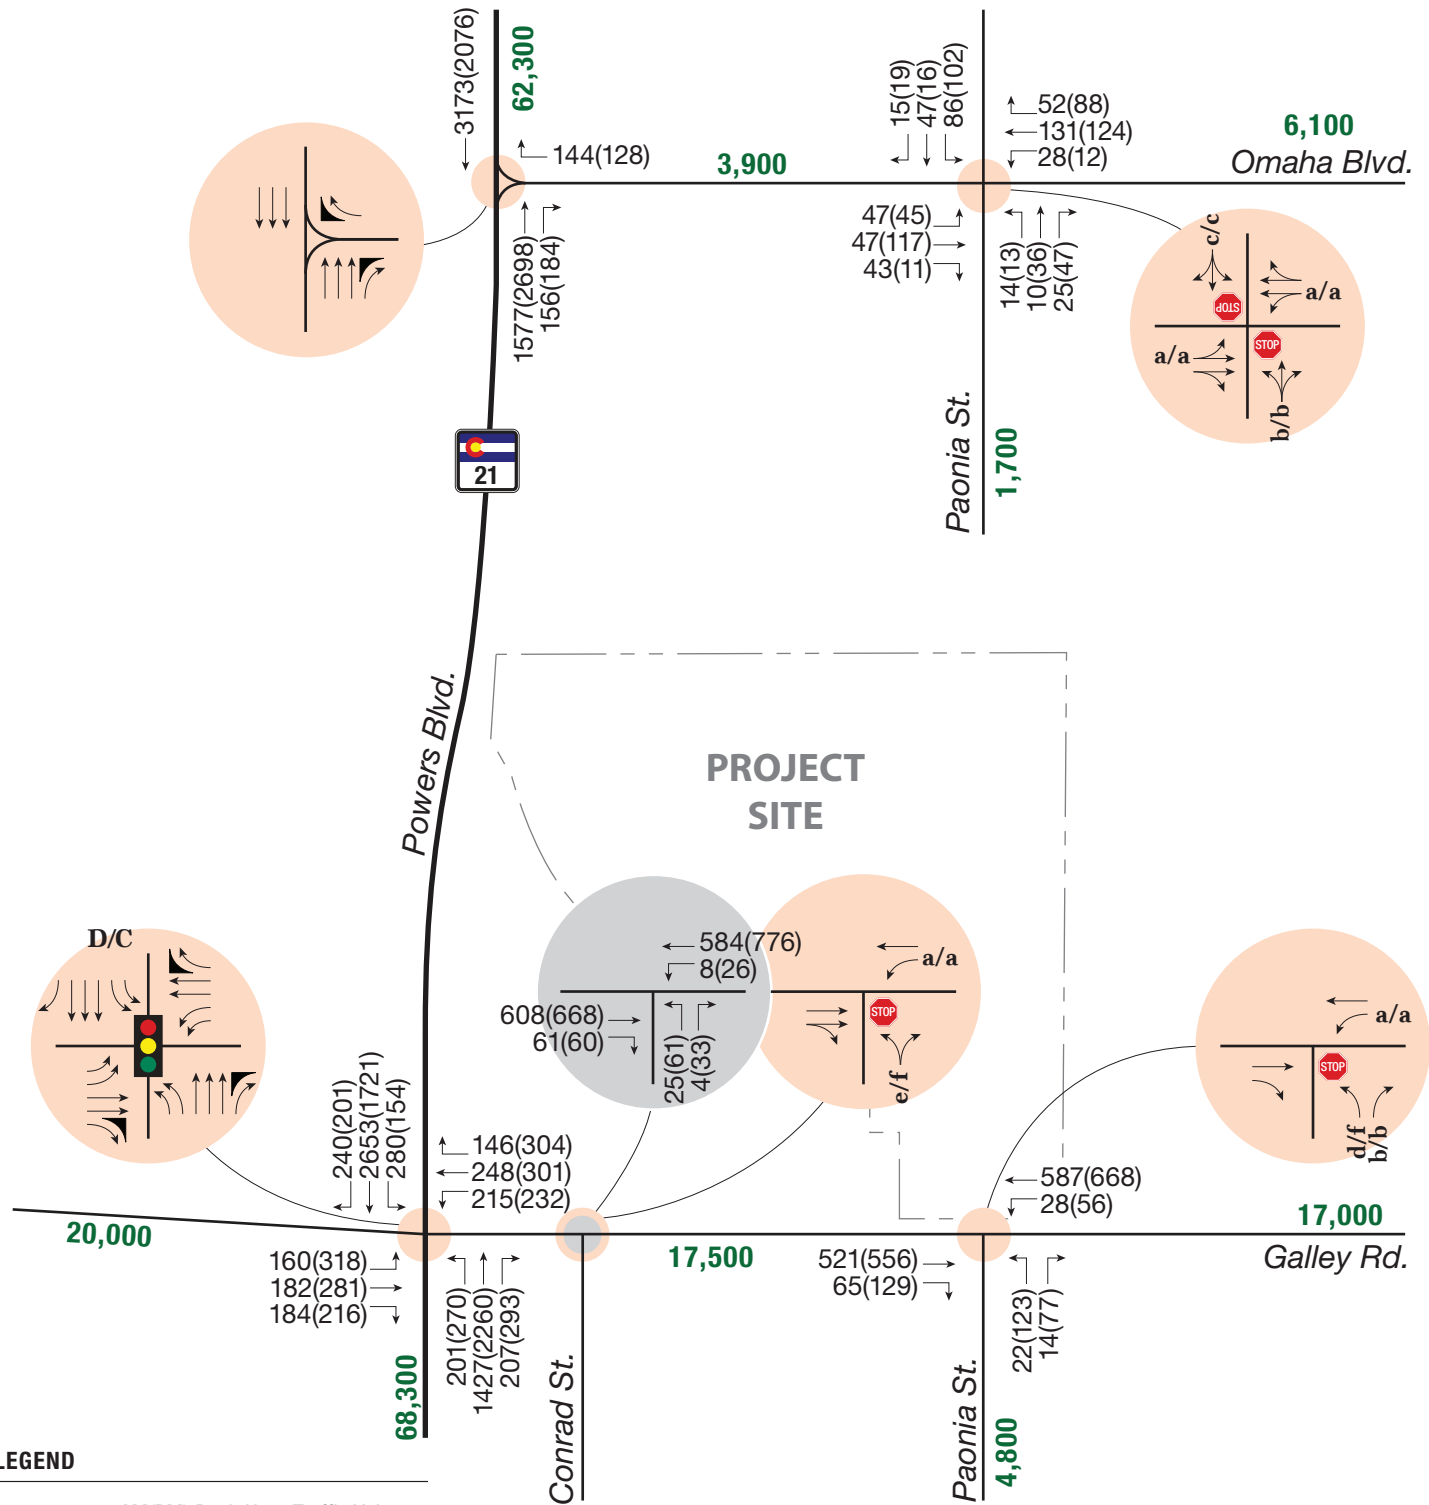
3173(2076)
62,300
144(128)
1577(2698)
156(184)
21
3,900
15(19)
47(16)
86(102)
52(88)
131(124)
28(12)
6,100
Omaha Blvd.
47(45)
47(117)
43(11)
14(13)
10(36)
25(47)
c/c
a/a
STOP
a/a
STOP
b/b
Paonia St.
1,700
Powers Blvd.
PROJECT SITE
584(776)
8(26)
608(668)
61(60)
25(61)
4(33)
a/a
STOP
e/f
a/a
STOP
d/f
b/b
D/C
240(201)
2653(1721)
280(154)
146(304)
248(301)
215(232)
587(668)
28(56)
17,000
Galley Rd.
20,000
160(318)
182(281)
184(216)
201(270)
1427(2260)
207(293)
17,500
521(556)
65(129)
22(123)
14(77)
68,300
Conrad St.
Paonia St.
4,800
LEGEND